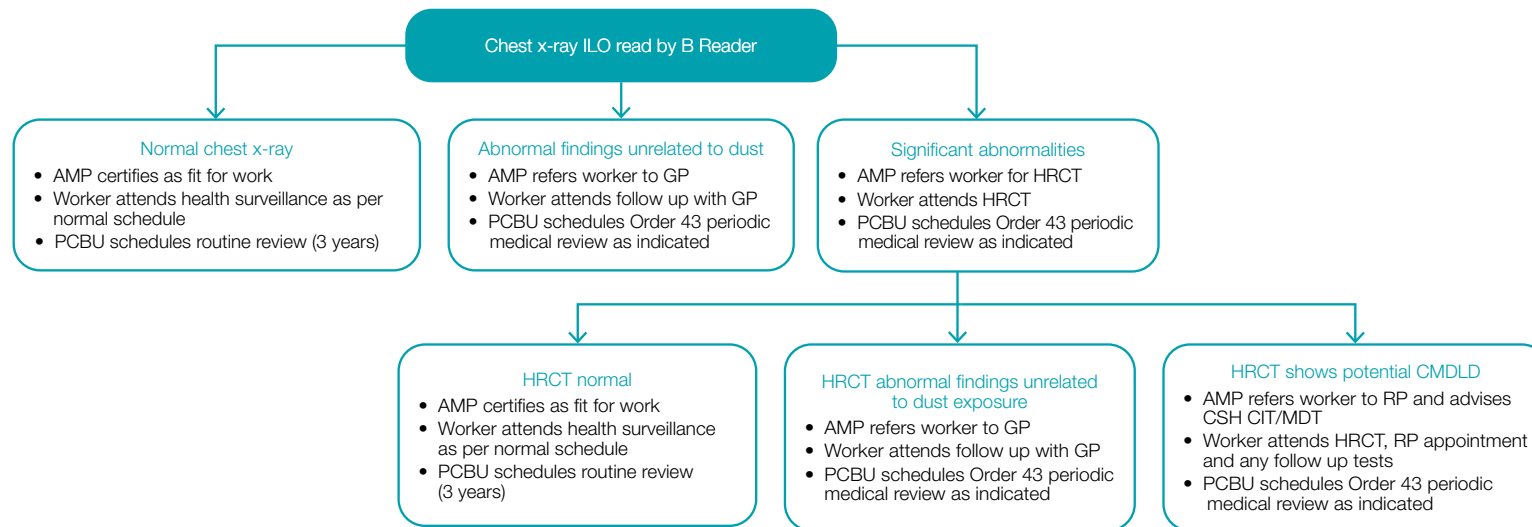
Chest x-ray ILO read by B Reader

Normal chest x-ray
- AMP certifies as fit for work
- Worker attends health surveillance as per normal schedule
- PCBU schedules routine review (3 years)

Abnormal findings unrelated to dust
- AMP refers worker to GP
- Worker attends follow up with GP
- PCBU schedules Order 43 periodic medical review as indicated

Significant abnormalities
- AMP refers worker for HRCT
- Worker attends HRCT
- PCBU schedules Order 43 periodic medical review as indicated

HRCT normal
- AMP certifies as fit for work
- Worker attends health surveillance as per normal schedule
- PCBU schedules routine review (3 years)

HRCT abnormal findings unrelated to dust exposure
- AMP refers worker to GP
- Worker attends follow up with GP
- PCBU schedules Order 43 periodic medical review as indicated

HRCT shows potential CMDLD
- AMP refers worker to RP and advises CSH CIT/MDT
- Worker attends HRCT, RP appointment and any follow up tests
- PCBU schedules Order 43 periodic medical review as indicated